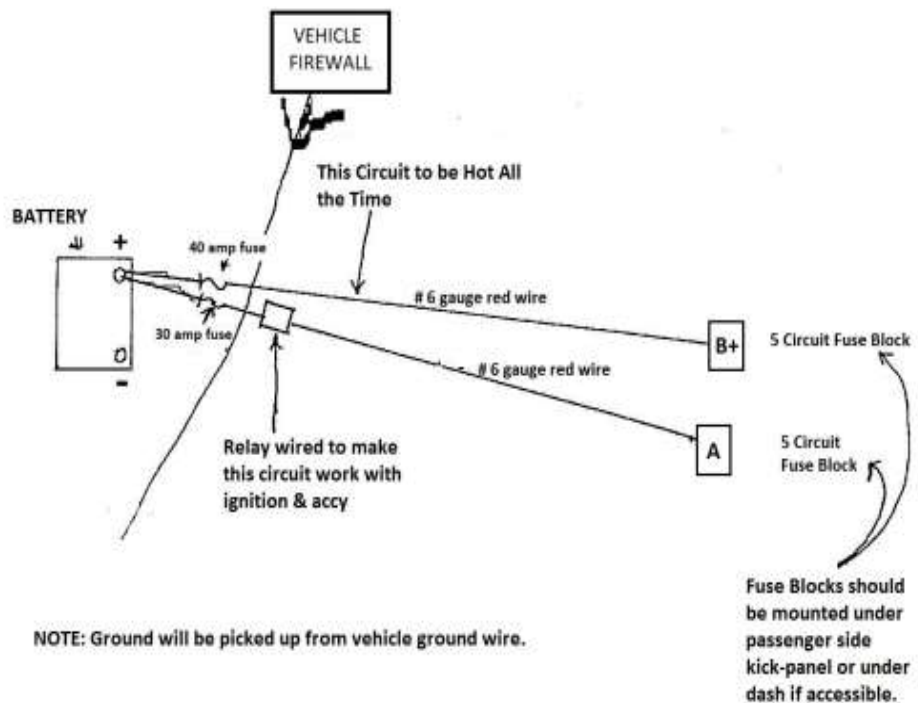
VEHICLE FIREWALL

This Circuit to be Hot All the Time

BATTERY

+

40 amp fuse

# 6 gauge red wire

30 amp fuse

B+

5 Circuit Fuse Block

# 6 gauge red wire

-

Relay wired to make this circuit work with ignition & accy

A

5 Circuit Fuse Block

Fuse Blocks should be mounted under passenger side kick-panel or under dash if accessible.

NOTE: Ground will be picked up from vehicle ground wire.